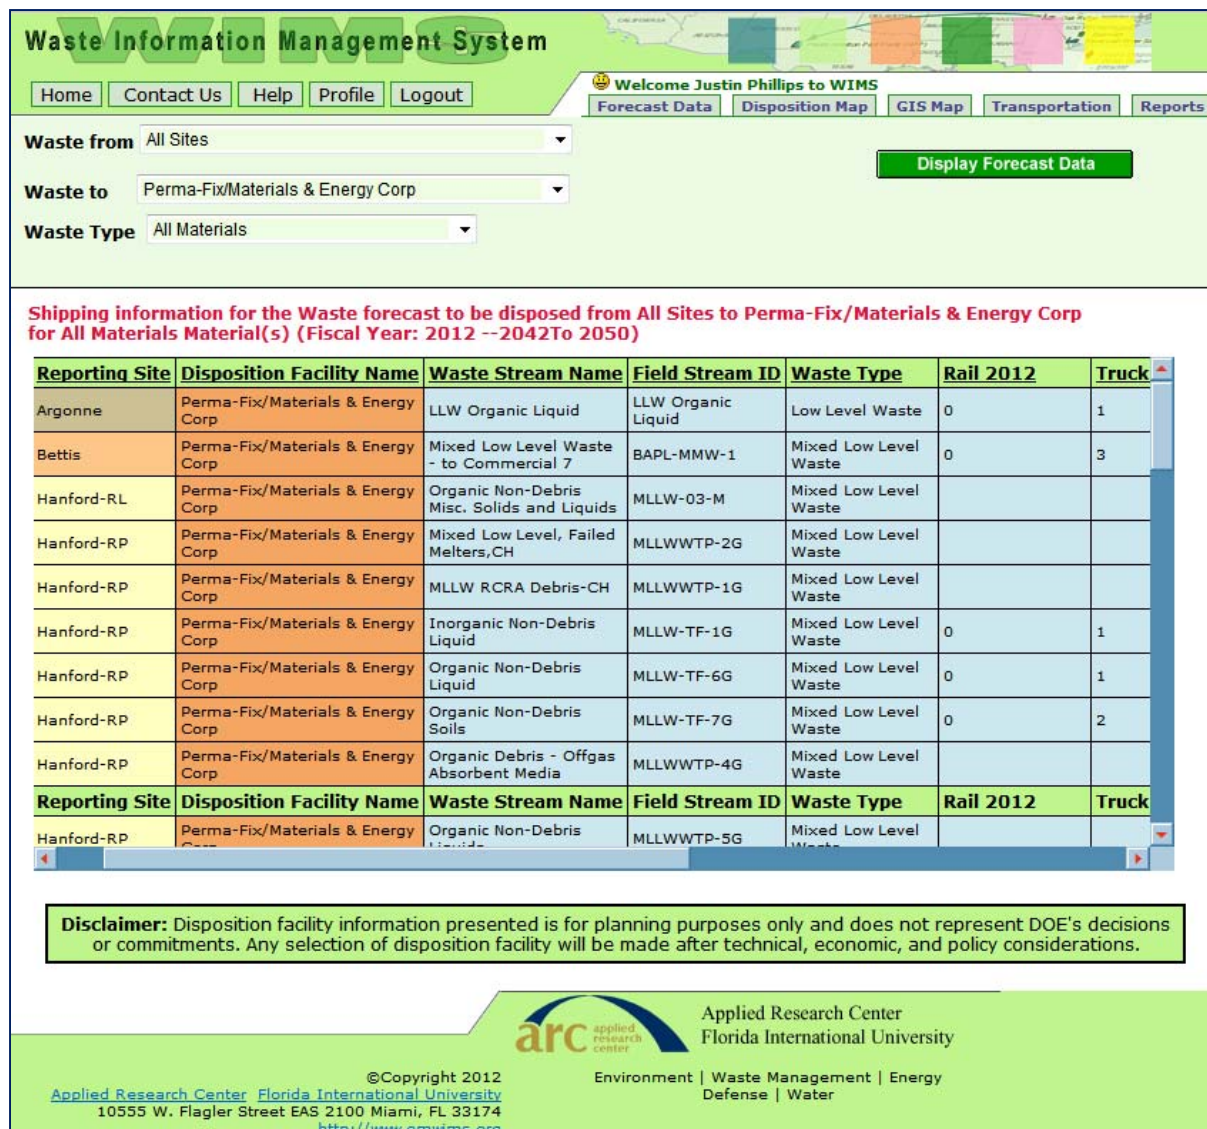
Waste Information Management System

Home | Contact Us | Help | Profile | Logout

Welcome Justin Phillips to WIMS

Forecast Data | Disposition Map | GIS Map | Transportation | Reports

Waste from All Sites

Waste to Perma-Fix/Materials & Energy Corp

Waste Type All Materials

Display Forecast Data

Shipping information for the Waste forecast to be disposed from All Sites to Perma-Fix/Materials & Energy Corp for All Materials Material(s) (Fiscal Year: 2012 --2042To 2050)

| Reporting Site | Disposition Facility Name | Waste Stream Name | Field Stream ID | Waste Type | Rail 2012 | Truck |
|---|---|---|---|---|---|---|
| Argonne | Perma-Fix/Materials & Energy Corp | LLW Organic Liquid | LLW Organic Liquid | Low Level Waste | 0 | 1 |
| Bettis | Perma-Fix/Materials & Energy Corp | Mixed Low Level Waste - to Commercial 7 | BAPL-MMW-1 | Mixed Low Level Waste | 0 | 3 |
| Hanford-RL | Perma-Fix/Materials & Energy Corp | Organic Non-Debris Misc. Solids and Liquids | MLLW-03-M | Mixed Low Level Waste | | |
| Hanford-RP | Perma-Fix/Materials & Energy Corp | Mixed Low Level, Failed Melters,CH | MLLWWTP-2G | Mixed Low Level Waste | | |
| Hanford-RP | Perma-Fix/Materials & Energy Corp | MLLW RCRA Debris-CH | MLLWWTP-1G | Mixed Low Level Waste | | |
| Hanford-RP | Perma-Fix/Materials & Energy Corp | Inorganic Non-Debris Liquid | MLLW-TF-1G | Mixed Low Level Waste | 0 | 1 |
| Hanford-RP | Perma-Fix/Materials & Energy Corp | Organic Non-Debris Liquid | MLLW-TF-6G | Mixed Low Level Waste | 0 | 1 |
| Hanford-RP | Perma-Fix/Materials & Energy Corp | Organic Non-Debris Soils | MLLW-TF-7G | Mixed Low Level Waste | 0 | 2 |
| Hanford-RP | Perma-Fix/Materials & Energy Corp | Organic Debris - Offgas Absorbent Media | MLLWWTP-4G | Mixed Low Level Waste | | |
| Reporting Site | Disposition Facility Name | Waste Stream Name | Field Stream ID | Waste Type | Rail 2012 | Truck |
| Hanford-RP | Perma-Fix/Materials & Energy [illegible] | Organic Non-Debris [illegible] | MLLWWTP-5G | Mixed Low Level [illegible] | | |

Disclaimer: Disposition facility information presented is for planning purposes only and does not represent DOE's decisions or commitments. Any selection of disposition facility will be made after technical, economic, and policy considerations.

arc applied research center

Applied Research Center
Florida International University

©Copyright 2012
Applied Research Center Florida International University
10555 W. Flagler Street EAS 2100 Miami, FL 33174
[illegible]

Environment | Waste Management | Energy
Defense | Water